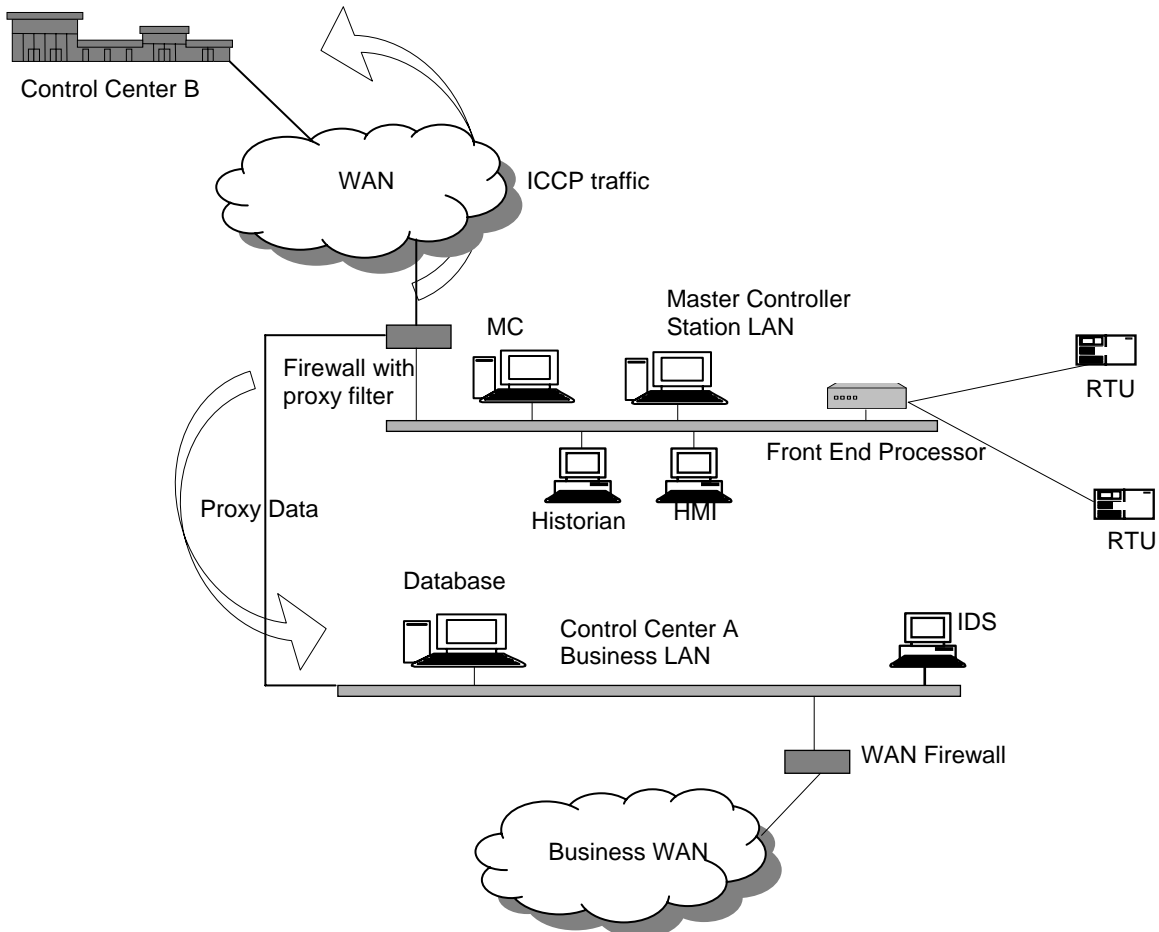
Control Center B

WAN

ICCP traffic

Master Controller
Station LAN

MC

Firewall with
proxy filter

RTU

Front End Processor

Proxy Data

Historian

HMI

RTU

Database

Control Center A
Business LAN

IDS

WAN Firewall

Business WAN